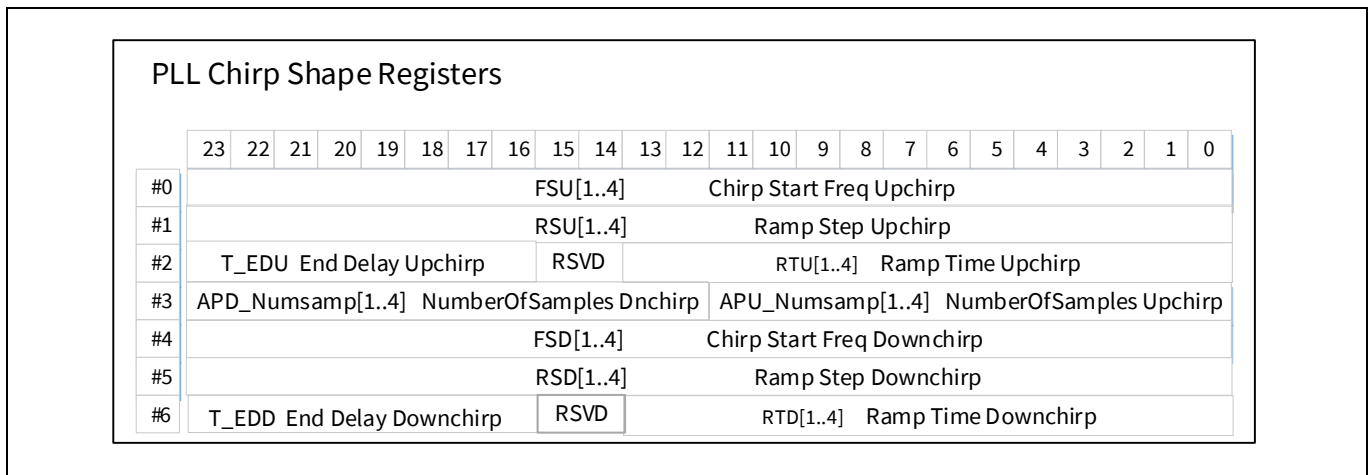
PLL Chirp Shape Registers

| | 23 | 22 | 21 | 20 | 19 | 18 | 17 | 16 | 15 | 14 | 13 | 12 | 11 | 10 | 9 | 8 | 7 | 6 | 5 | 4 | 3 | 2 | 1 | 0 |
|---|---|---|---|---|---|---|---|---|---|---|---|---|---|---|---|---|---|---|---|---|---|---|---|---|
| #0 | FSU[1..4] Chirp Start Freq Upchirp | | | | | | | | | | | | | | | | | | | | | | | |
| #1 | RSU[1..4] Ramp Step Upchirp | | | | | | | | | | | | | | | | | | | | | | | |
| #2 | T_EDU End Delay Upchirp | | | | | | | | RSVD | | RTU[1..4] Ramp Time Upchirp | | | | | | | | | | | | | |
| #3 | APD_Numsamp[1..4] NumberOfSamples Dnchirp | | | | | | | | | | | | APU_Numsamp[1..4] NumberOfSamples Upchirp | | | | | | | | | | | |
| #4 | FSD[1..4] Chirp Start Freq Downchirp | | | | | | | | | | | | | | | | | | | | | | | |
| #5 | RSD[1..4] Ramp Step Downchirp | | | | | | | | | | | | | | | | | | | | | | | |
| #6 | T_EDD End Delay Downchirp | | | | | | | | RSVD | | RTD[1..4] Ramp Time Downchirp | | | | | | | | | | | | | |